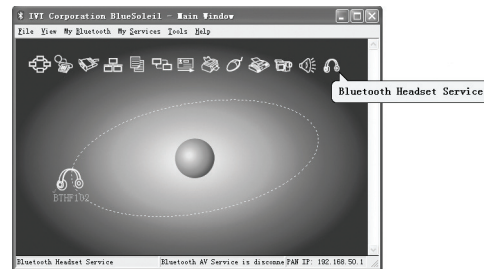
IVT Corporation BlueSoleil - Main Window

File View My Bluetooth My Services Tools Help

Bluetooth Headset Service

BTHP102

Bluetooth Headset Service | Bluetooth AV Service is disconne | PAN IP: 192.168.50.1